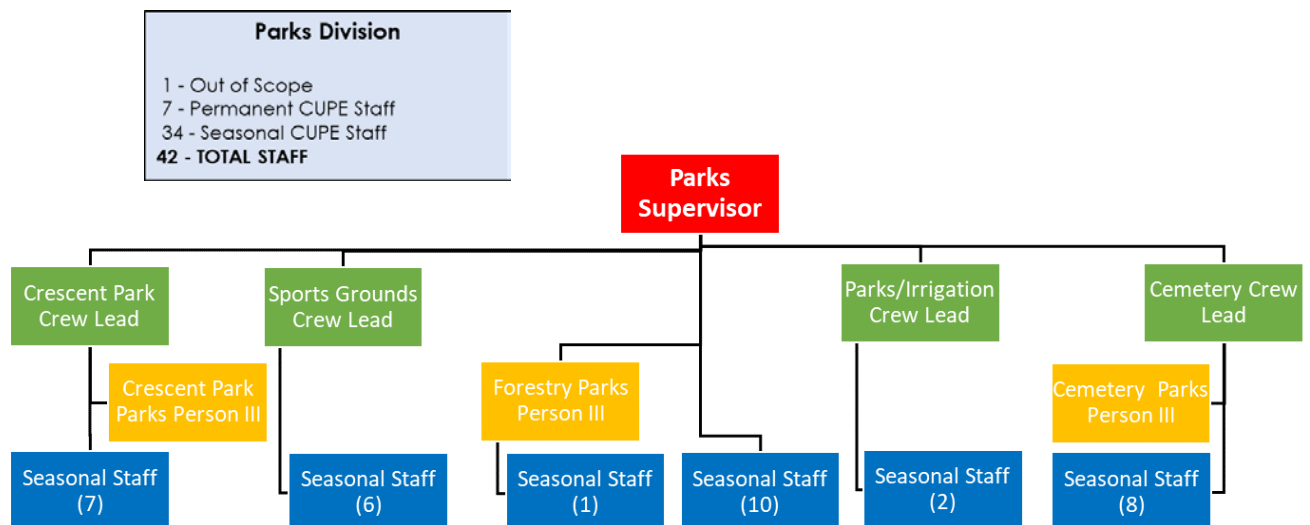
**Parks Division**

1 - Out of Scope
7 - Permanent CUPE Staff
34 - Seasonal CUPE Staff
**42 - TOTAL STAFF**

Parks Supervisor

Crescent Park Crew Lead

Sports Grounds Crew Lead

Parks/Irrigation Crew Lead

Cemetery Crew Lead

Crescent Park Parks Person III

Forestry Parks Person III

Cemetery Parks Person III

Seasonal Staff (7)

Seasonal Staff (6)

Seasonal Staff (1)

Seasonal Staff (10)

Seasonal Staff (2)

Seasonal Staff (8)